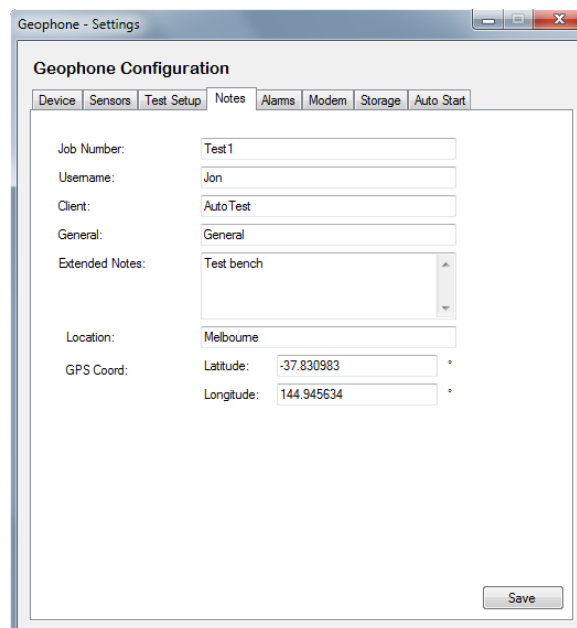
Geophone - Settings

Geophone Configuration

Device | Sensors | Test Setup | Notes | Alarms | Modem | Storage | Auto Start

Job Number: Test1

Username: Jon

Client: AutoTest

General: General

Extended Notes: Test bench

Location: Melbourne

GPS Coord: Latitude: -37.830983 °

Longitude: 144.945634 °

Save